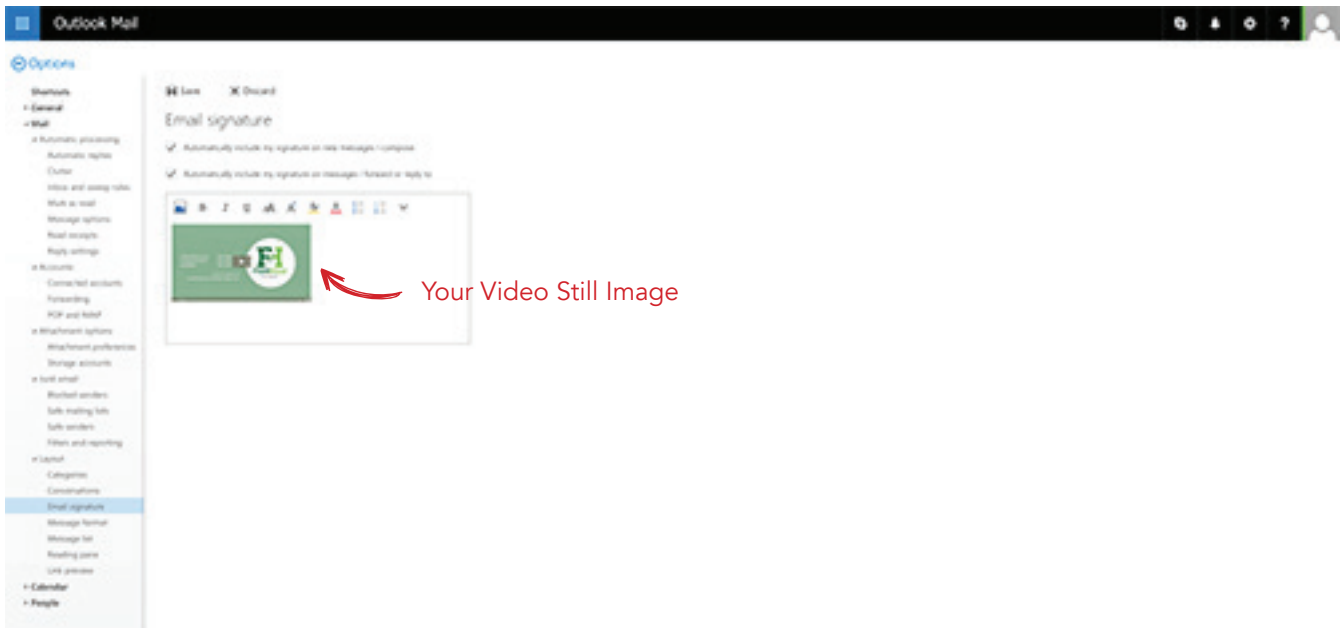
Outlook Mail

Options

Shortcuts
General
Mail
Automatic processing
Automatic replies
Clutter
Inbox and sweep rules
Mark as read
Message options
Read receipts
Reply settings
Accounts
Connected accounts
Forwarding
POP and IMAP
Attachment options
Attachment preferences
Storage accounts
Junk email
Blocked senders
Safe mailing lists
Safe senders
Filters and reporting
Layout
Categories
Conversations
Email signature
Message format
Message list
Reading pane
Link preview
Calendar
People

Save Discard

Email signature

Automatically include my signature on new messages I compose

Automatically include my signature on messages I forward or reply to

FI

Your Video Still Image